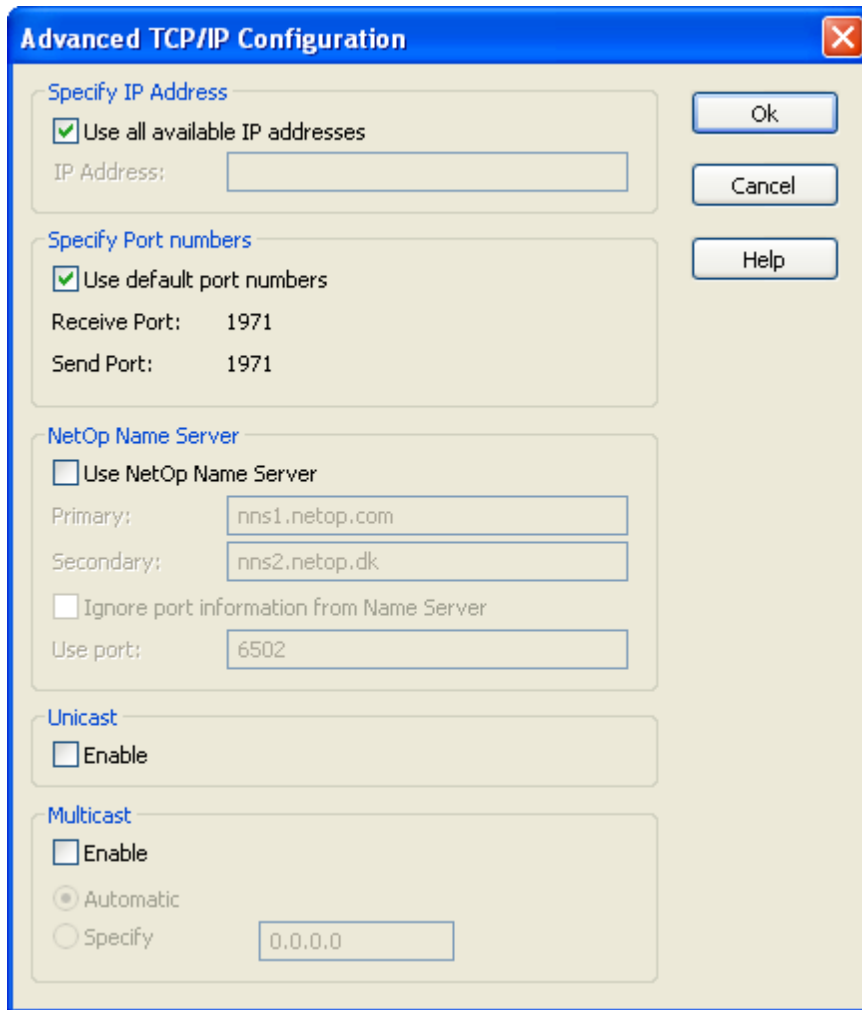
Advanced TCP/IP Configuration

Specify IP Address
Use all available IP addresses
IP Address:

Ok
Cancel
Help

Specify Port numbers
Use default port numbers
Receive Port: 1971
Send Port: 1971

NetOp Name Server
Use NetOp Name Server
Primary: nns1.netop.com
Secondary: nns2.netop.dk
Ignore port information from Name Server
Use port: 6502

Unicast
Enable

Multicast
Enable
Automatic
Specify 0.0.0.0